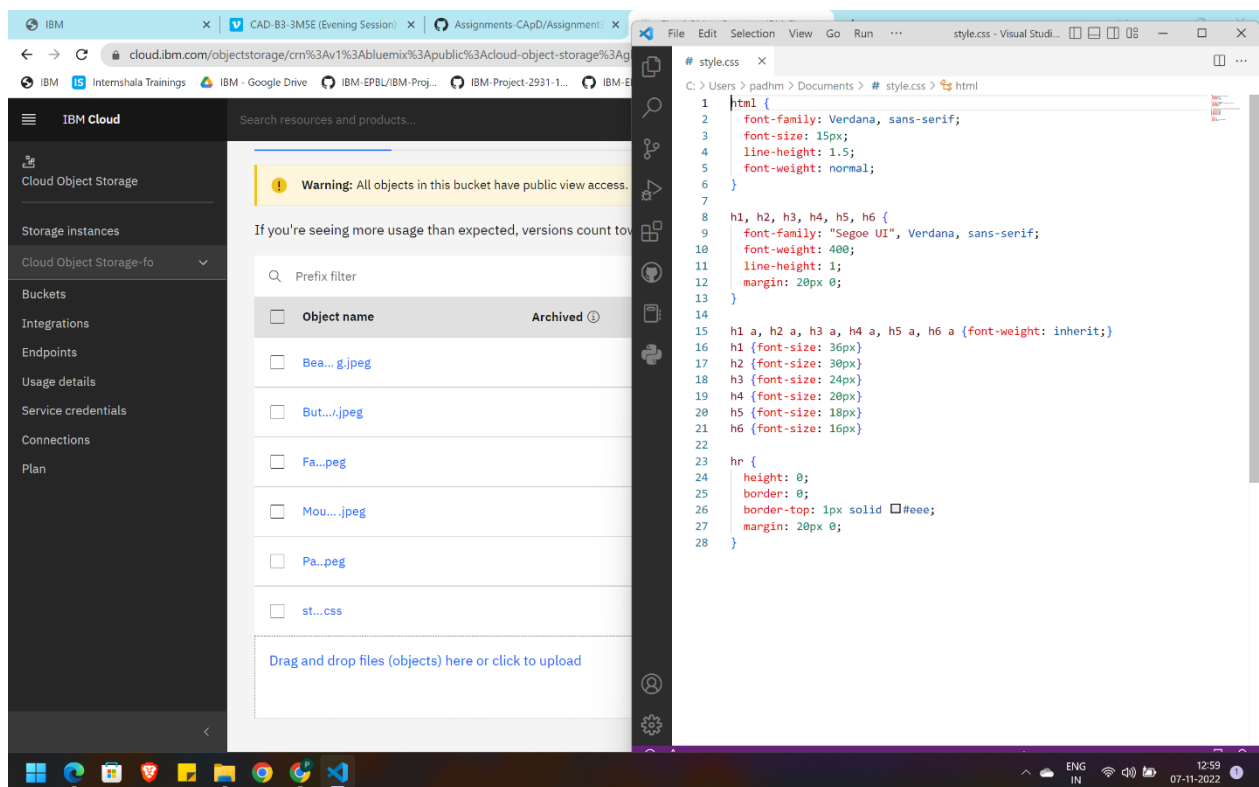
IBM ×
CAD-B3-3M5E (Evening Session) ×
Assignments-CApD/Assignment

cloud.ibm.com/objectstorage/crn%3Av1%3Abluemix%3Apublic%3Acloud-object-storage%3Ag

IBM
Internshala Trainings
IBM - Google Drive
IBM-EPBL/IBM-Proj...
IBM-Project-2931-1...
IBM-E

IBM Cloud
Search resources and products...

Cloud Object Storage

Storage instances
Cloud Object Storage-fo
Buckets
Integrations
Endpoints
Usage details
Service credentials
Connections
Plan

**Warning:** All objects in this bucket have public view access.

If you're seeing more usage than expected, versions count tov

Prefix filter

| | Object name | Archived |
|---|---|---|
| | Bea... g.jpeg | |
| | But.../.jpeg | |
| | Fa...peg | |
| | Mou... .jpeg | |
| | Pa..peg | |
| | st....css | |

Drag and drop files (objects) here or click to upload

File Edit Selection View Go Run ··· style.css - Visual Studi...

style.css ×

C: > Users > padhm > Documents > # style.css > html

1 html {
2 font-family: Verdana, sans-serif;
3 font-size: 15px;
4 line-height: 1.5;
5 font-weight: normal;
6 }
7
8 h1, h2, h3, h4, h5, h6 {
9 font-family: "Segoe UI", Verdana, sans-serif;
10 font-weight: 400;
11 line-height: 1;
12 margin: 20px 0;
13 }
14
15 h1 a, h2 a, h3 a, h4 a, h5 a, h6 a {font-weight: inherit;}
16 h1 {font-size: 36px}
17 h2 {font-size: 30px}
18 h3 {font-size: 24px}
19 h4 {font-size: 20px}
20 h5 {font-size: 18px}
21 h6 {font-size: 16px}
22
23 hr {
24 height: 0;
25 border: 0;
26 border-top: 1px solid #eee;
27 margin: 20px 0;
28 }

ENG IN
12:59
07-11-2022